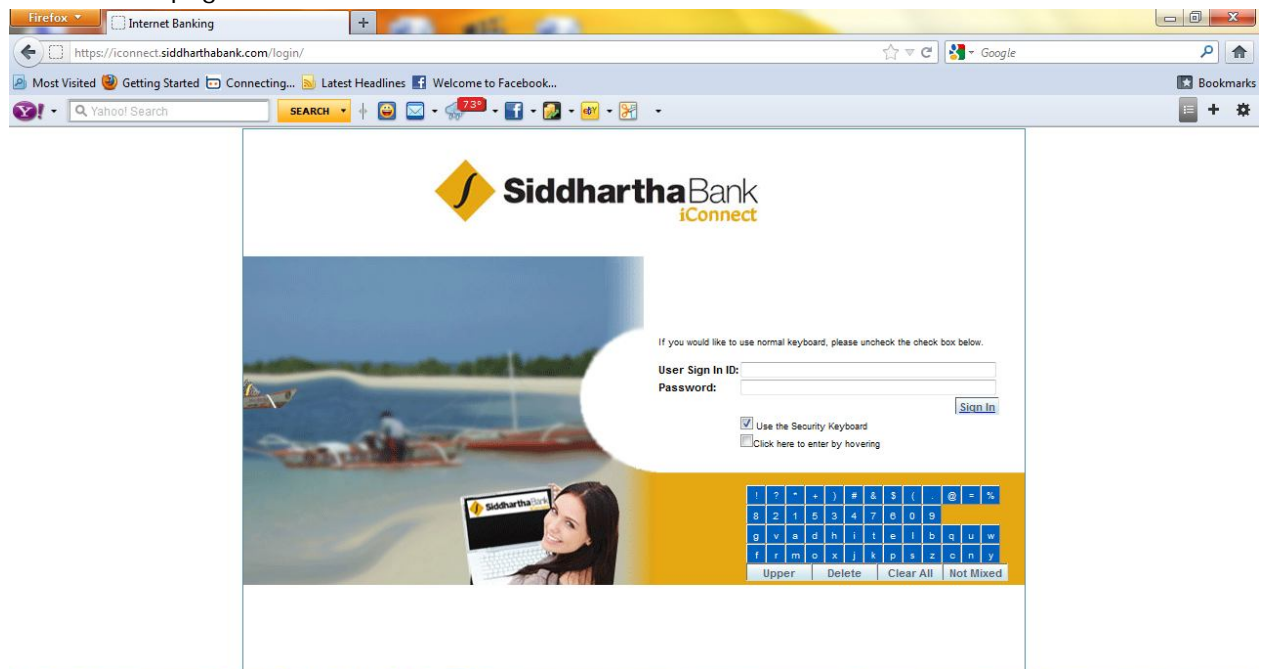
Firefox
Internet Banking
+
https://iconnect.siddharthabank.com/login/
Google
Most Visited Getting Started Connecting... Latest Headlines Welcome to Facebook...
Bookmarks
Yahoo! Search
SEARCH
73°

SiddharthaBank
iConnect

If you would like to use normal keyboard, please uncheck the check box below.

User Sign In ID:
Password:
Sign In
Use the Security Keyboard
Click here to enter by hovering

Siddhartha Bank

| ! | ? | " | + | ) | # | & | $ | ( | . | @ | = | % |
|---|---|---|---|---|---|---|---|---|---|---|---|---|
| 8 | 2 | 1 | 5 | 3 | 4 | 7 | 6 | 0 | 9 | | | |
| g | v | a | d | h | i | t | e | l | b | q | u | w |
| f | r | m | o | x | j | k | p | s | z | c | n | y |

Upper Delete Clear All Not Mixed